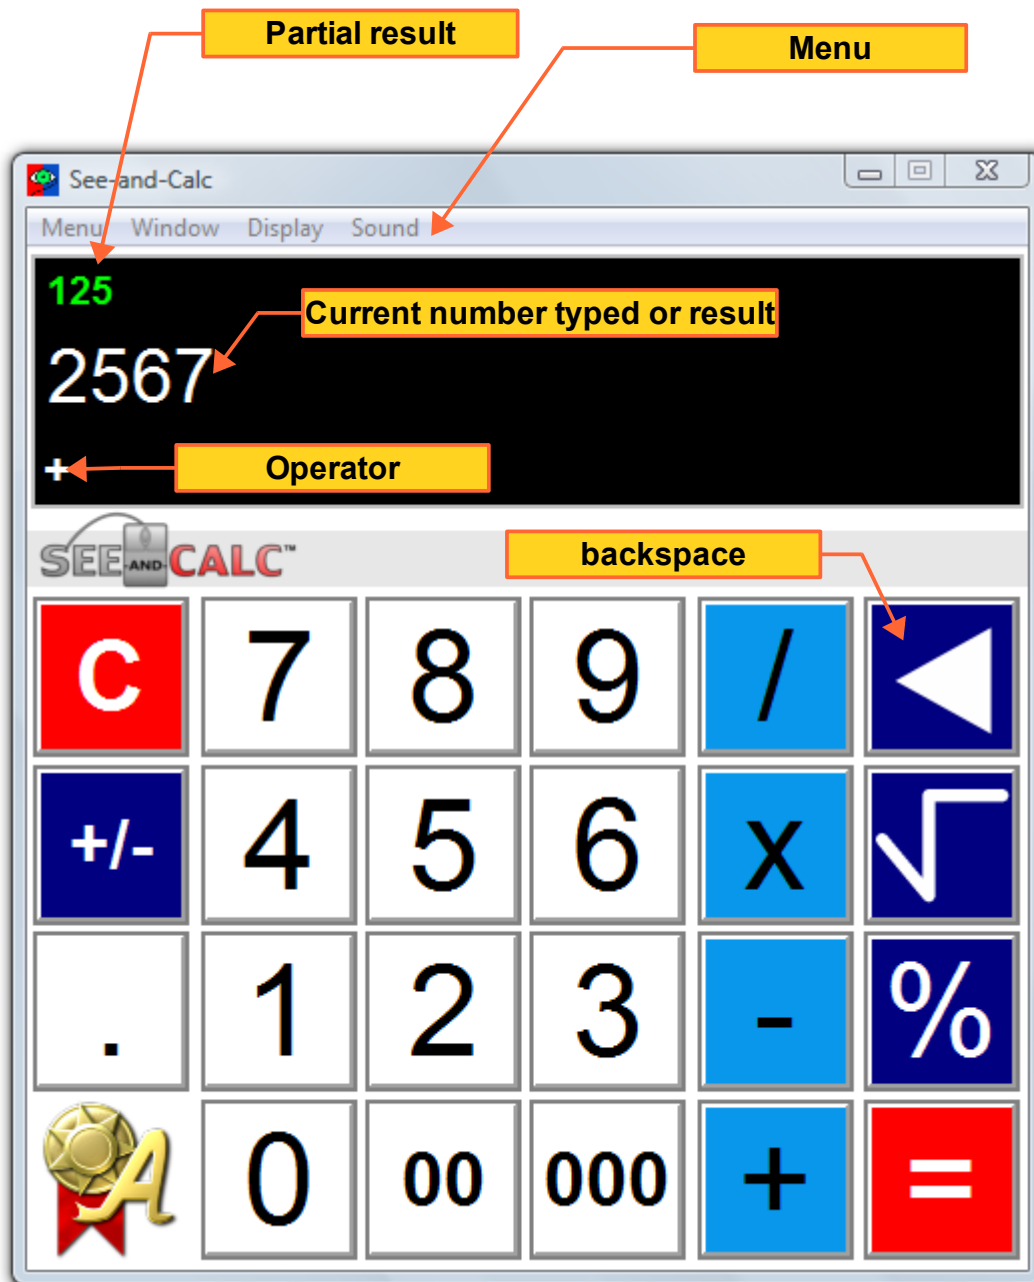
Partial result

Menu

See-and-Calc

Menu Window Display Sound

125

Current number typed or result

2567

+

Operator

SEE AND CALC™

backspace

| C | 7 | 8 | 9 | / | ◀ |
|---|---|---|---|---|---|
| +/- | 4 | 5 | 6 | x | √ |
| . | 1 | 2 | 3 | - | % |
| A | 0 | 00 | 000 | + | = |